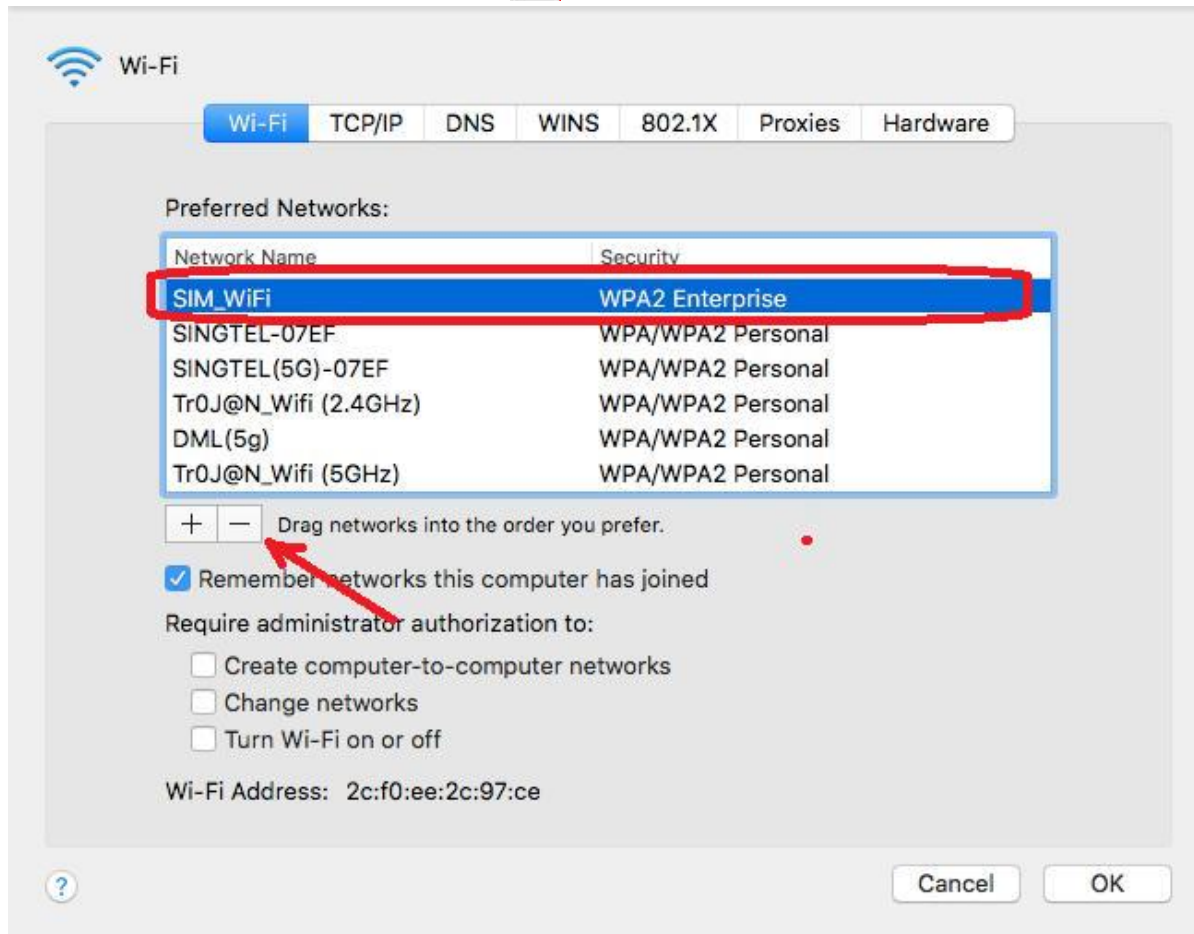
Wi-Fi

Wi-Fi TCP/IP DNS WINS 802.1X Proxies Hardware

Preferred Networks:

| Network Name | Security |
|---|---|
| SIM_WiFi | WPA2 Enterprise |
| SINGTEL-07EF | WPA/WPA2 Personal |
| SINGTEL(5G)-07EF | WPA/WPA2 Personal |
| Tr0J@N_Wifi (2.4GHz) | WPA/WPA2 Personal |
| DML(5g) | WPA/WPA2 Personal |
| Tr0J@N_Wifi (5GHz) | WPA/WPA2 Personal |

+ − Drag networks into the order you prefer.

Remember networks this computer has joined

Require administrator authorization to:

Create computer-to-computer networks

Change networks

Turn Wi-Fi on or off

Wi-Fi Address: 2c:f0:ee:2c:97:ce

?

Cancel OK